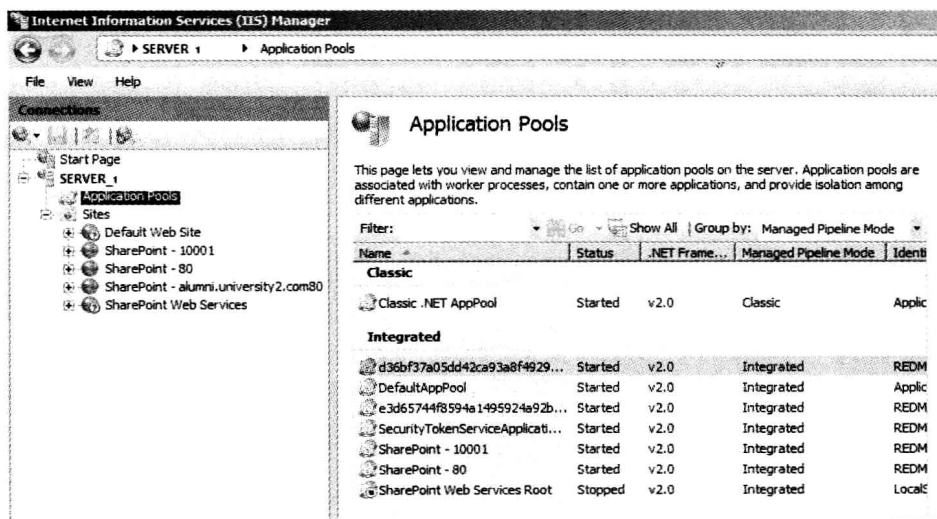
Internet Information Services (IIS) Manager

SERVER_1 ▸ Application Pools

File View Help

Connections

Start Page
SERVER_1
Application Pools
Sites
Default Web Site
SharePoint - 10001
SharePoint - 80
SharePoint - alumni.university2.com80
SharePoint Web Services

Application Pools

This page lets you view and manage the list of application pools on the server. Application pools are associated with worker processes, contain one or more applications, and provide isolation among different applications.

Filter: Go Show All | Group by: Managed Pipeline Mode

| Name | Status | .NET Frame... | Managed Pipeline Mode | Identi |
|---|---|---|---|---|
| **Classic** | | | | |
| Classic .NET AppPool | Started | v2.0 | Classic | Applic |
| **Integrated** | | | | |
| d36bf37a05dd42ca93a8f4929... | Started | v2.0 | Integrated | REDM |
| DefaultAppPool | Started | v2.0 | Integrated | Applic |
| e3d65744f8594a1495924a92b... | Started | v2.0 | Integrated | REDM |
| SecurityTokenServiceApplicati... | Started | v2.0 | Integrated | REDM |
| SharePoint - 10001 | Started | v2.0 | Integrated | REDM |
| SharePoint - 80 | Started | v2.0 | Integrated | REDM |
| SharePoint Web Services Root | Stopped | v2.0 | Integrated | LocalS |